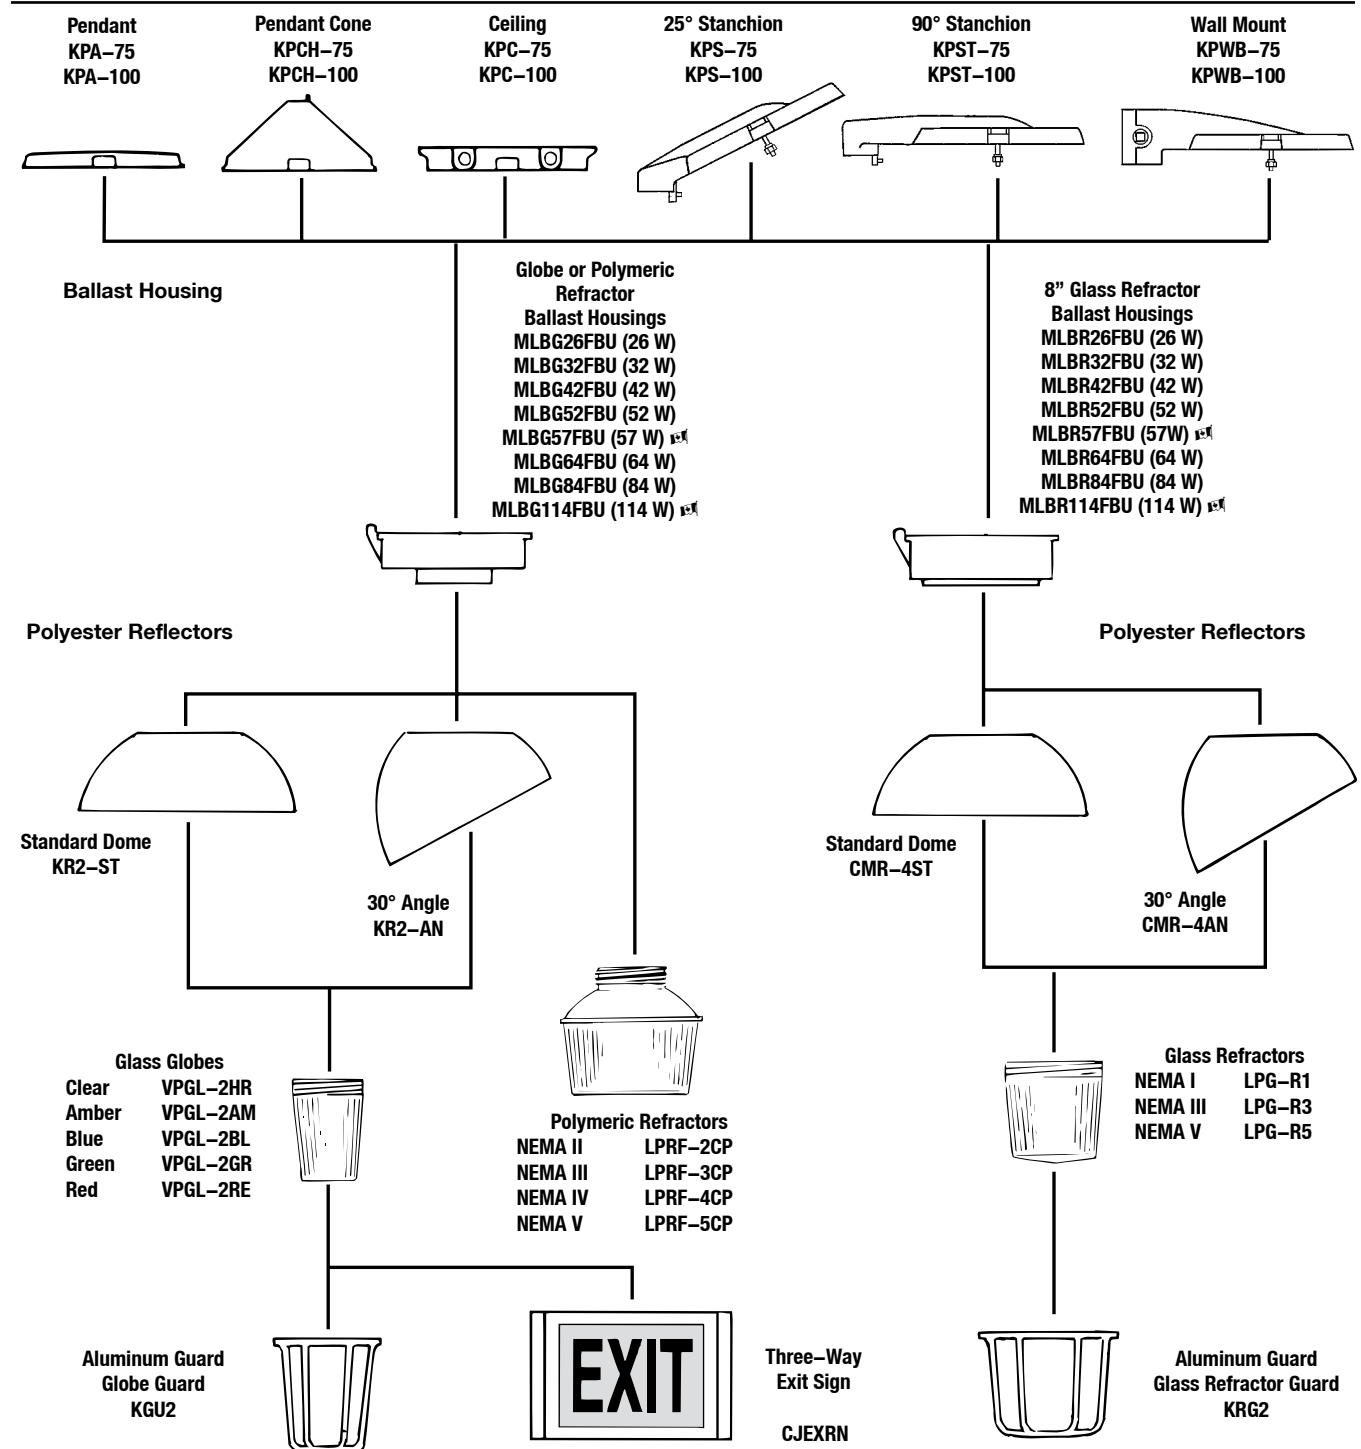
Pendant
KPA–75
KPA–100

Pendant Cone
KPCH–75
KPCH–100

Ceiling
KPC–75
KPC–100

25° Stanchion
KPS–75
KPS–100

90° Stanchion
KPST–75
KPST–100

Wall Mount
KPWB–75
KPWB–100

Ballast Housing

Globe or Polymeric Refractor Ballast Housings
MLBG26FBU (26 W)
MLBG32FBU (32 W)
MLBG42FBU (42 W)
MLBG52FBU (52 W)
MLBG57FBU (57 W)
MLBG64FBU (64 W)
MLBG84FBU (84 W)
MLBG114FBU (114 W)

8” Glass Refractor Ballast Housings
MLBR26FBU (26 W)
MLBR32FBU (32 W)
MLBR42FBU (42 W)
MLBR52FBU (52 W)
MLBR57FBU (57W)
MLBR64FBU (64 W)
MLBR84FBU (84 W)
MLBR114FBU (114 W)

Polyester Reflectors

Polyester Reflectors

Standard Dome
KR2–ST

30° Angle
KR2–AN

Standard Dome
CMR–4ST

30° Angle
CMR–4AN

Glass Globes
Clear VPGL–2HR
Amber VPGL–2AM
Blue VPGL–2BL
Green VPGL–2GR
Red VPGL–2RE

Polymeric Refractors
NEMA II LPRF–2CP
NEMA III LPRF–3CP
NEMA IV LPRF–4CP
NEMA V LPRF–5CP

Glass Refractors
NEMA I LPG–R1
NEMA III LPG–R3
NEMA V LPG–R5

Aluminum Guard
Globe Guard
KGU2

EXIT

Three–Way
Exit Sign

CJEXRN

Aluminum Guard
Glass Refractor Guard
KRG2